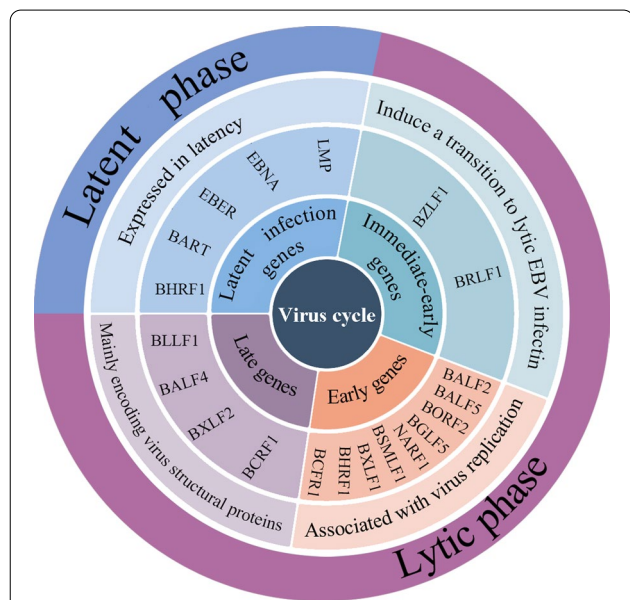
Latent phase

Expressed in latency

EBNA
LMP
EBER
BART
BHRF1

Latent infection genes

Induce a transition to lytic EBV infectin

BZLF1
BRLF1

Immediate-early genes

Virus cycle

Mainly encoding virus structural proteins

BLLF1
BALF4
BXLF2
BCRF1

Late genes

Early genes

BALF2
BALF5
BORF2
BGLF5
NARF1
BSMLF1
BXLF1
BHRF1
BCRF1

Associated with virus replication

Lytic phase